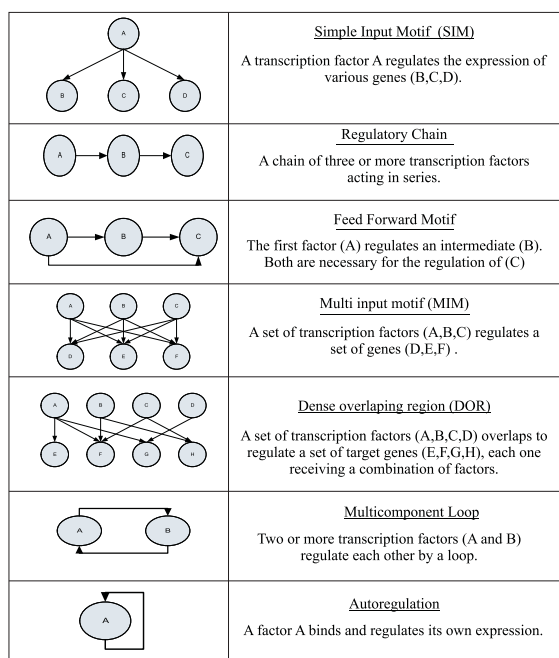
| | |
|---|---|
| A<br>B C D | Simple Input Motif (SIM)<br><br>A transcription factor A regulates the expression of various genes (B,C,D). |
| A B C | Regulatory Chain<br><br>A chain of three or more transcription factors acting in series. |
| A B C | Feed Forward Motif<br><br>The first factor (A) regulates an intermediate (B). Both are necessary for the regulation of (C) |
| A B C<br>D E F | Multi input motif (MIM)<br><br>A set of transcription factors (A,B,C) regulates a set of genes (D,E,F) . |
| A B C D<br>E F G H | Dense overlaping region (DOR)<br><br>A set of transcription factors (A,B,C,D) overlaps to regulate a set of target genes (E,F,G,H), each one receiving a combination of factors. |
| A B | Multicomponent Loop<br><br>Two or more transcription factors (A and B) regulate each other by a loop. |
| A | Autoregulation<br><br>A factor A binds and regulates its own expression. |